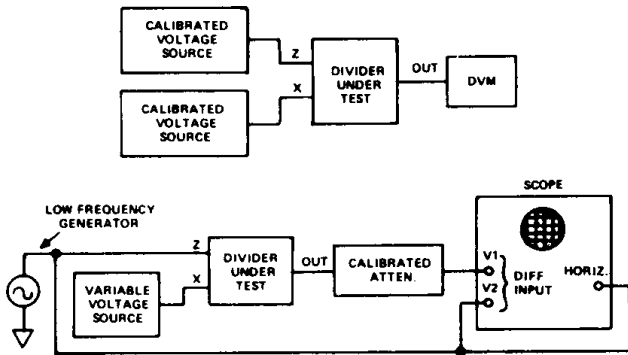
CALIBRATED VOLTAGE SOURCE

Z

CALIBRATED VOLTAGE SOURCE

X

DIVIDER UNDER TEST

OUT

DVM

SCOPE

LOW FREQUENCY GENERATOR

Z

DIVIDER UNDER TEST

OUT

CALIBRATED ATTEN.

V1

V2

DIFF INPUT

HORIZ.

VARIABLE VOLTAGE SOURCE

X